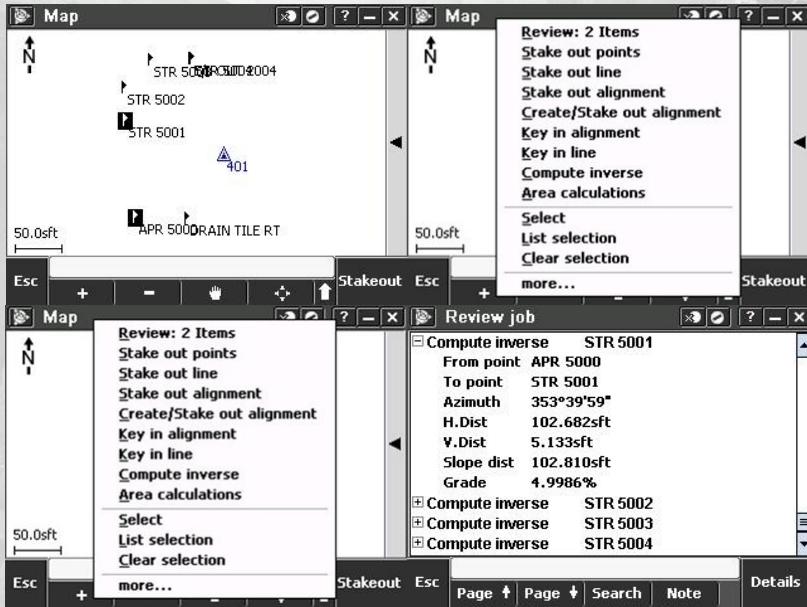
Map ? – X

N

STR 500STR 5003 STR 5004

STR 5002

STR 5001

401

50.0sft

APR 5000 DRAIN TILE RT

Esc + – Stakeout

Map ? – X

N

Review: 2 Items
Stake out points
Stake out line
Stake out alignment
Create/Stake out alignment
Key in alignment
Key in line
Compute inverse
Area calculations
Select
List selection
Clear selection
more...

50.0sft

Esc + Stakeout

Map ? – X

N

Review: 2 Items
Stake out points
Stake out line
Stake out alignment
Create/Stake out alignment
Key in alignment
Key in line
Compute inverse
Area calculations
Select
List selection
Clear selection
more...

50.0sft

Esc + Stakeout

Review job ? – X

| | |
|---|---|
| Compute inverse | STR 5001 |
| From point | APR 5000 |
| To point | STR 5001 |
| Azimuth | 353°39'59" |
| H.Dist | 102.682sft |
| V.Dist | 5.133sft |
| Slope dist | 102.810sft |
| Grade | 4.9986% |
| Compute inverse | STR 5002 |
| Compute inverse | STR 5003 |
| Compute inverse | STR 5004 |

Esc Page ↑ Page ↓ Search Note Details